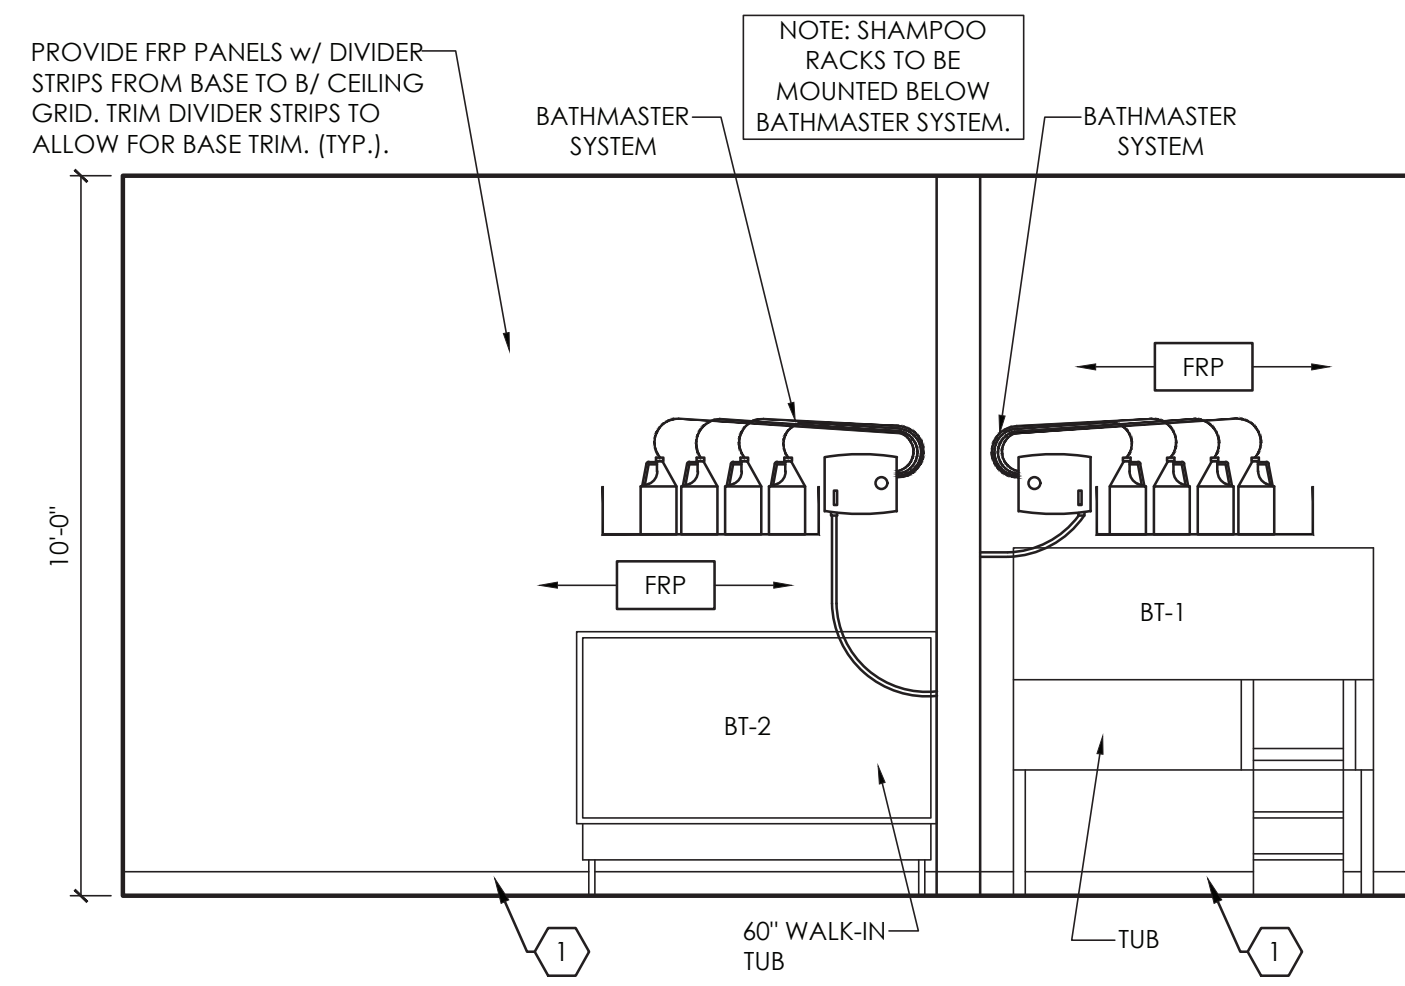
PROVIDE FRP PANELS w/ DIVIDER STRIPS FROM BASE TO B/ CEILING GRID. TRIM DIVIDER STRIPS TO ALLOW FOR BASE TRIM. (TYP.).

BATHMASTER SYSTEM

NOTE: SHAMPOO RACKS TO BE MOUNTED BELOW BATHMASTER SYSTEM.

BATHMASTER SYSTEM

FRP

10'-0"

FRP

BT-1

BT-2

60" WALK-IN TUB

TUB

1

1